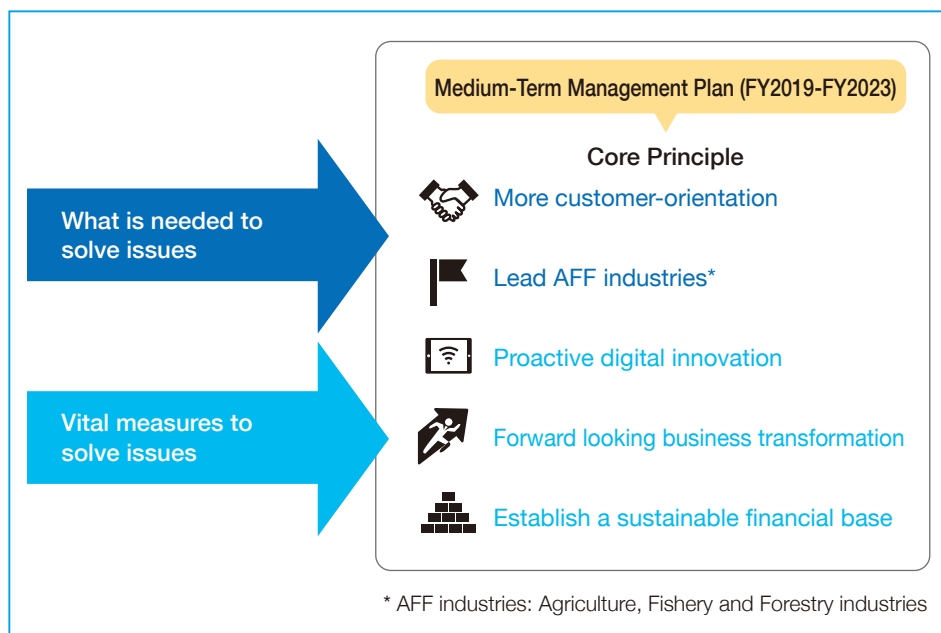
What is needed to solve issues

Vital measures to solve issues

Medium-Term Management Plan (FY2019-FY2023)

Core Principle

More customer-orientation

Lead AFF industries*

Proactive digital innovation

Forward looking business transformation

Establish a sustainable financial base

* AFF industries: Agriculture, Fishery and Forestry industries